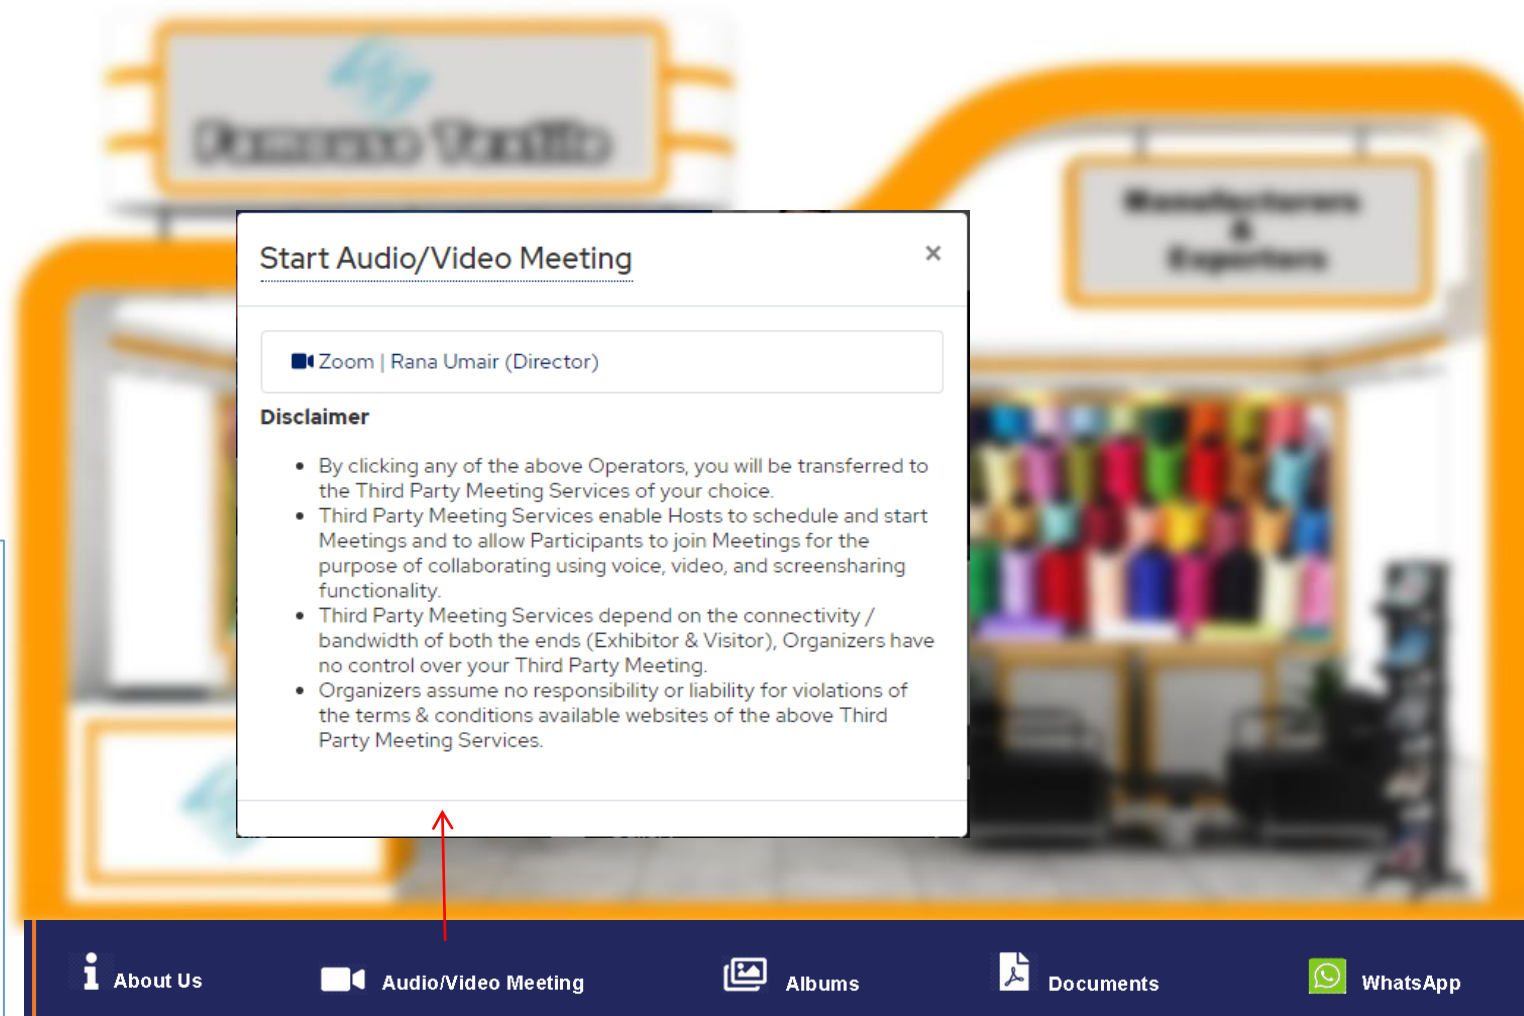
Start Audio/Video Meeting

×

Zoom | Rana Umair (Director)

Disclaimer

- By clicking any of the above Operators, you will be transferred to the Third Party Meeting Services of your choice.
- Third Party Meeting Services enable Hosts to schedule and start Meetings and to allow Participants to join Meetings for the purpose of collaborating using voice, video, and screensharing functionality.
- Third Party Meeting Services depend on the connectivity / bandwidth of both the ends (Exhibitor & Visitor), Organizers have no control over your Third Party Meeting.
- Organizers assume no responsibility or liability for violations of the terms & conditions available websites of the above Third Party Meeting Services.

About Us Audio/Video Meeting Albums Documents WhatsApp